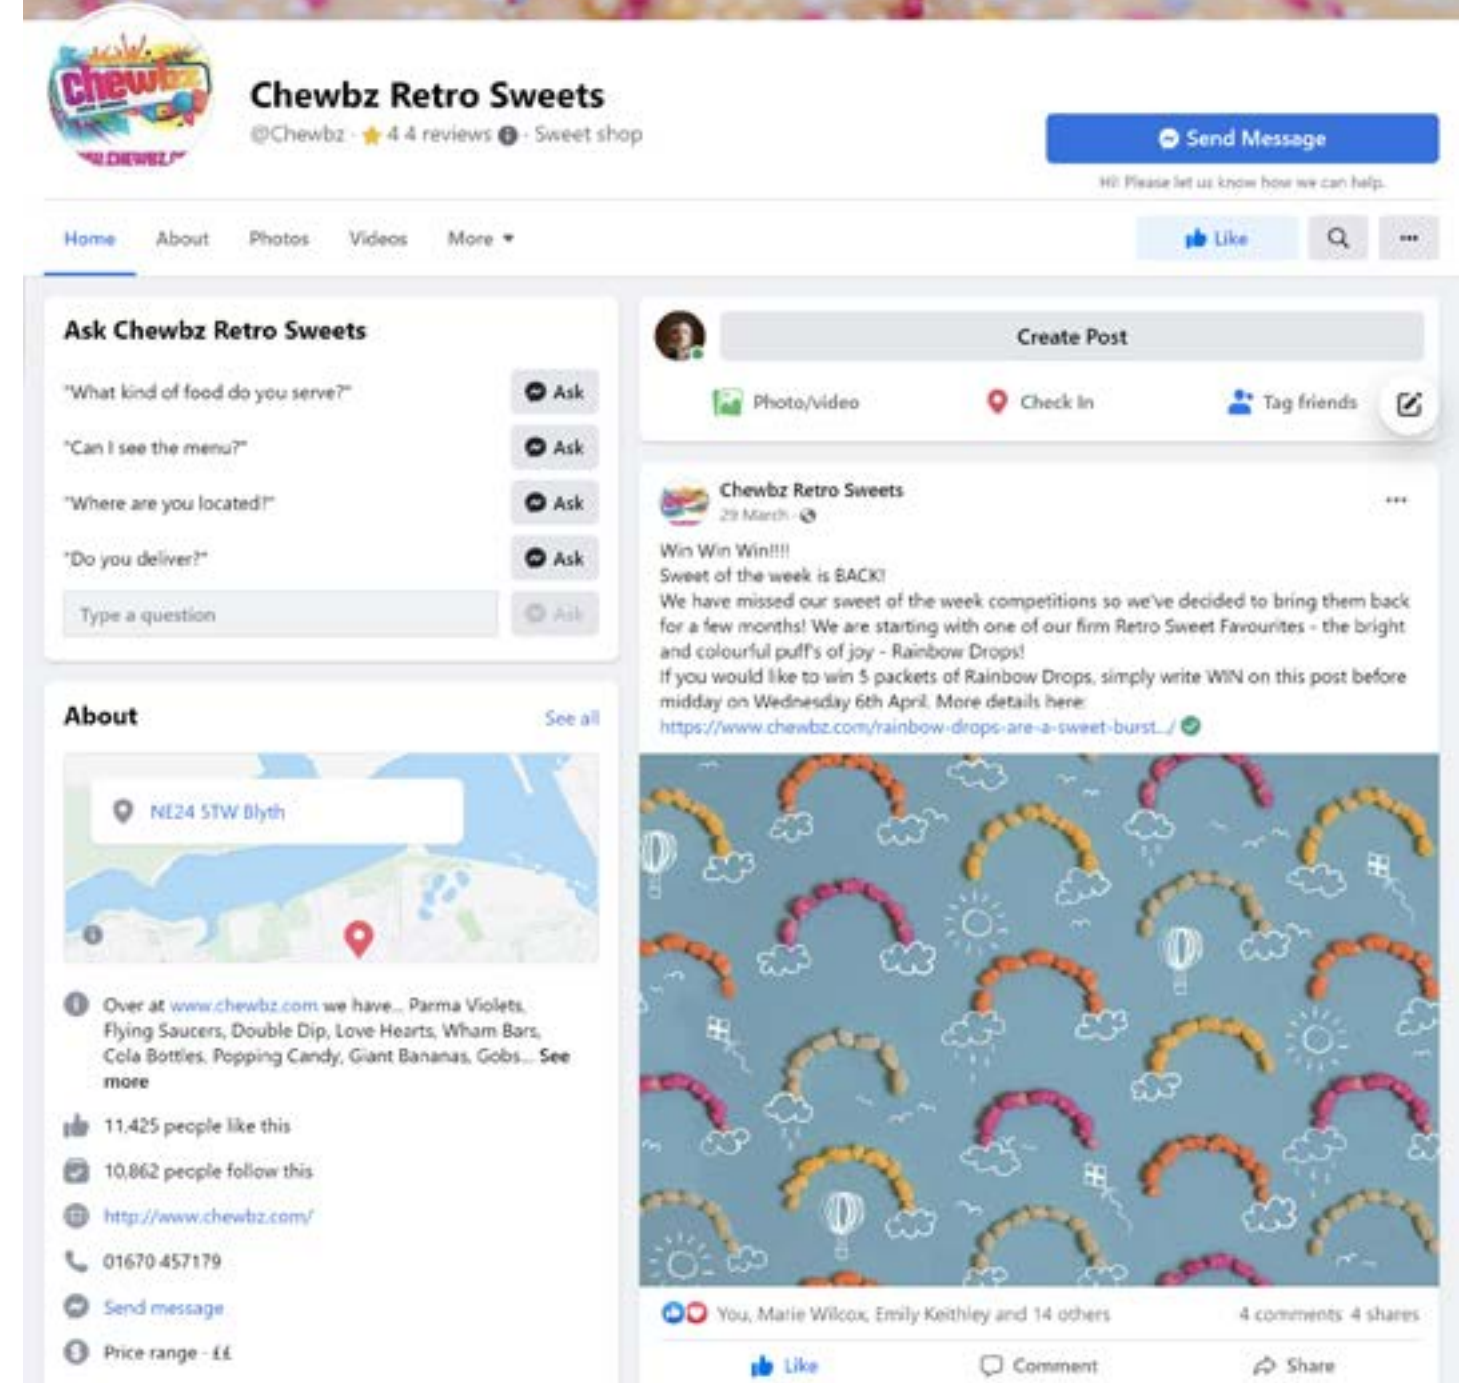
Chewbz Retro Sweets
@Chewbz · 4 4 reviews · Sweet shop

Send Message
Hi! Please let us know how we can help.

Home About Photos Videos More

Like

Ask Chewbz Retro Sweets
"What kind of food do you serve?" Ask
"Can I see the menu?" Ask
"Where are you located?" Ask
"Do you deliver?" Ask
Type a question Ask

About See all
NE24 5TW Blyth

Over at www.chewbz.com we have... Parma Violets, Flying Saucers, Double Dip, Love Hearts, Wham Bars, Cola Bottles, Popping Candy, Giant Bananas, Gobs... See more

11,425 people like this
10,862 people follow this
http://www.chewbz.com/
01670 457179
Send message
Price range · ££

Create Post
Photo/video Check In Tag friends

Chewbz Retro Sweets
29 March ·

Win Win Win!!!!
Sweet of the week is BACK!
We have missed our sweet of the week competitions so we've decided to bring them back for a few months! We are starting with one of our firm Retro Sweet Favourites - the bright and colourful puff's of joy - Rainbow Drops!
If you would like to win 5 packets of Rainbow Drops, simply write WIN on this post before midday on Wednesday 6th April. More details here:
https://www.chewbz.com/rainbow-drops-are-a-sweet-burst.../

You, Marie Wilcox, Emily Keithley and 14 others 4 comments 4 shares

Like Comment Share